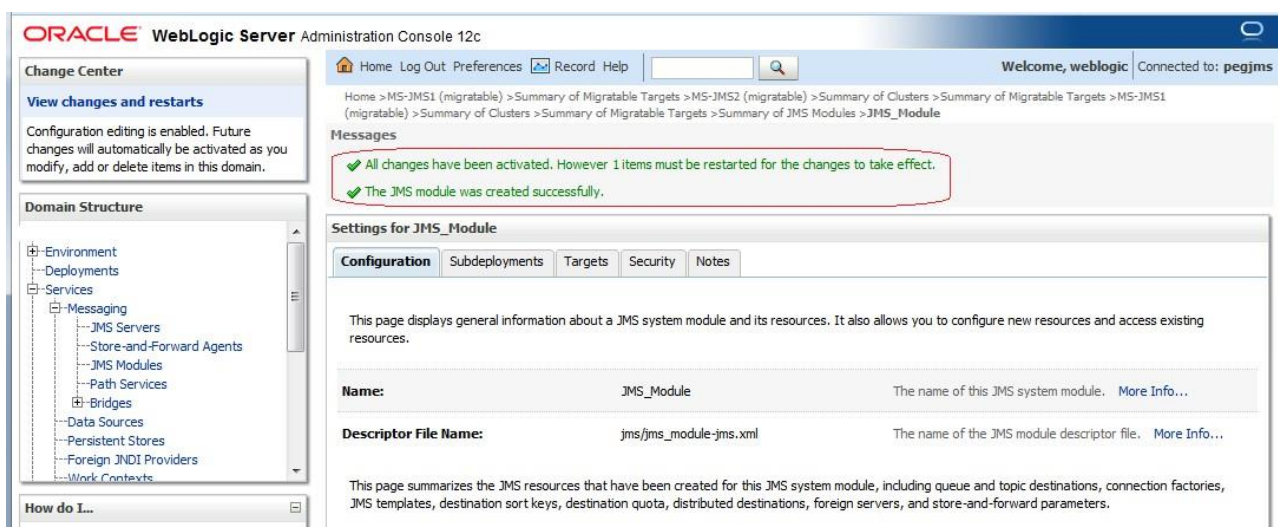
ORACLE WebLogic Server Administration Console 12c

Change Center

View changes and restarts

Configuration editing is enabled. Future changes will automatically be activated as you modify, add or delete items in this domain.

Domain Structure

Environment
Deployments
Services
Messaging
JMS Servers
Store-and-Forward Agents
JMS Modules
Path Services
Bridges
Data Sources
Persistent Stores
Foreign JNDI Providers
Work Contexts

How do I...

Home Log Out Preferences Record Help

Welcome, weblogic Connected to: pegjms

Home >MS-JMS1 (migratable) >Summary of Migratable Targets >MS-JMS2 (migratable) >Summary of Clusters >Summary of Migratable Targets >MS-JMS1 (migratable) >Summary of Clusters >Summary of Migratable Targets >Summary of JMS Modules >JMS_Module

Messages

All changes have been activated. However 1 items must be restarted for the changes to take effect.

The JMS module was created successfully.

Settings for JMS_Module

Configuration | Subdeployments | Targets | Security | Notes

This page displays general information about a JMS system module and its resources. It also allows you to configure new resources and access existing resources.

| Name: | JMS_Module | The name of this JMS system module. More Info... |
|---|---|---|
| Descriptor File Name: | jms/jms_module-jms.xml | The name of the JMS module descriptor file. More Info... |

This page summarizes the JMS resources that have been created for this JMS system module, including queue and topic destinations, connection factories, JMS templates, destination sort keys, destination quota, distributed destinations, foreign servers, and store-and-forward parameters.